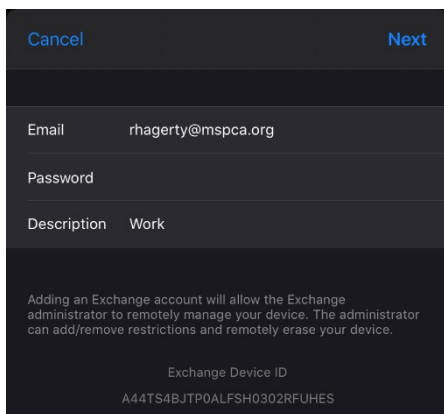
Cancel

Next

Email rhagerty@mspca.org

Password

Description Work

Adding an Exchange account will allow the Exchange administrator to remotely manage your device. The administrator can add/remove restrictions and remotely erase your device.

Exchange Device ID

A44TS4BJTP0ALFSH0302RFUHES